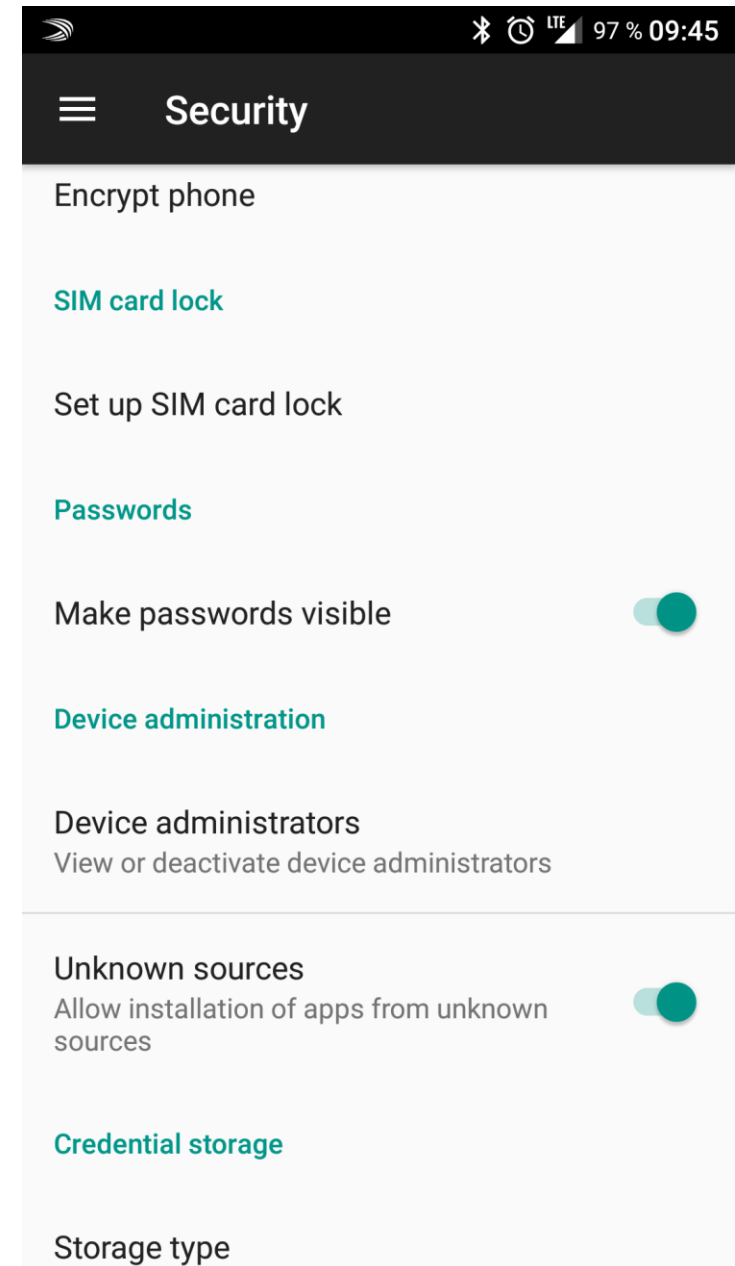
LTE 97 % 09:45

Security

Encrypt phone

SIM card lock

Set up SIM card lock

Passwords

Make passwords visible

Device administration

Device administrators
View or deactivate device administrators

Unknown sources
Allow installation of apps from unknown sources

Credential storage

Storage type